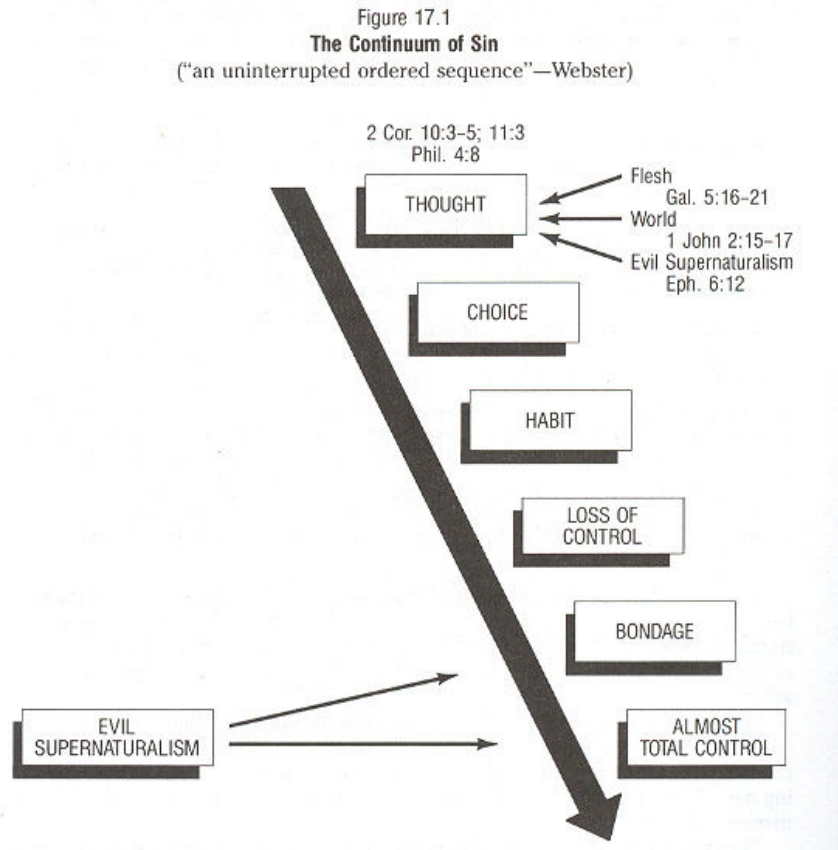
Figure 17.1
**The Continuum of Sin**
("an uninterrupted ordered sequence"—Webster)

2 Cor. 10:3–5; 11:3
Phil. 4:8

THOUGHT

Flesh
Gal. 5:16–21
World
1 John 2:15–17
Evil Supernaturalism
Eph. 6:12

CHOICE

HABIT

LOSS OF CONTROL

BONDAGE

EVIL SUPERNATURALISM

ALMOST TOTAL CONTROL